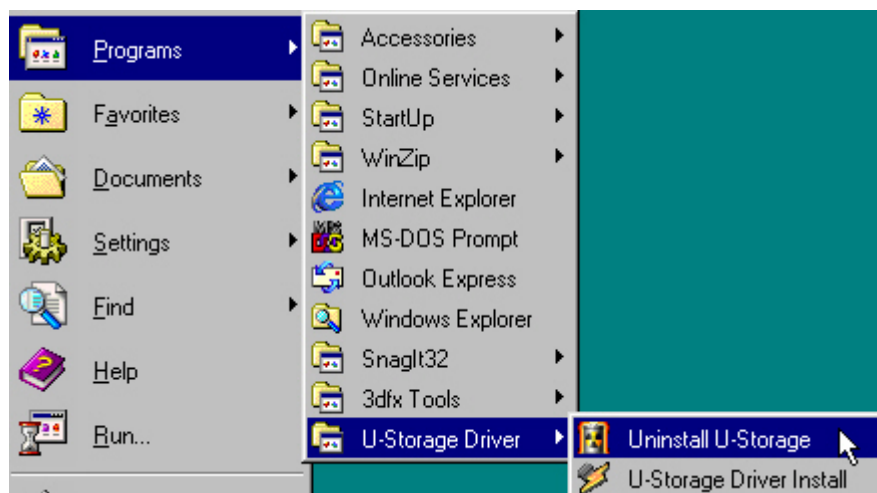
Programs
Favorites
Documents
Settings
Find
Help
Run...

Accessories
Online Services
StartUp
WinZip
Internet Explorer
MS-DOS Prompt
Outlook Express
Windows Explorer
SnagIt32
3dfx Tools
U-Storage Driver

Uninstall U-Storage
U-Storage Driver Install